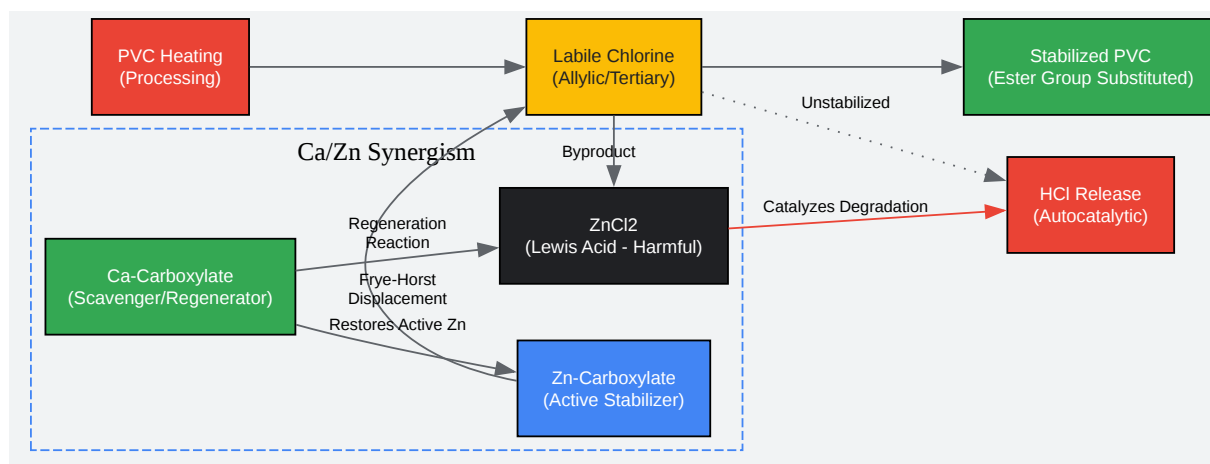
PVC Heating
(Processing)

Labile Chlorine
(Allylic/Tertiary)

Stabilized PVC
(Ester Group Substituted)

Unstabilized

Ca/Zn Synergism

Byproduct

HCl Release
(Autocatalytic)

Catalyzes Degradation

Regeneration
Reaction

ZnCl2
(Lewis Acid - Harmful)

Ca-Carboxylate
(Scavenger/Regenerator)

Frye-Horst
Displacement

Restores Active Zn

Zn-Carboxylate
(Active Stabilizer)